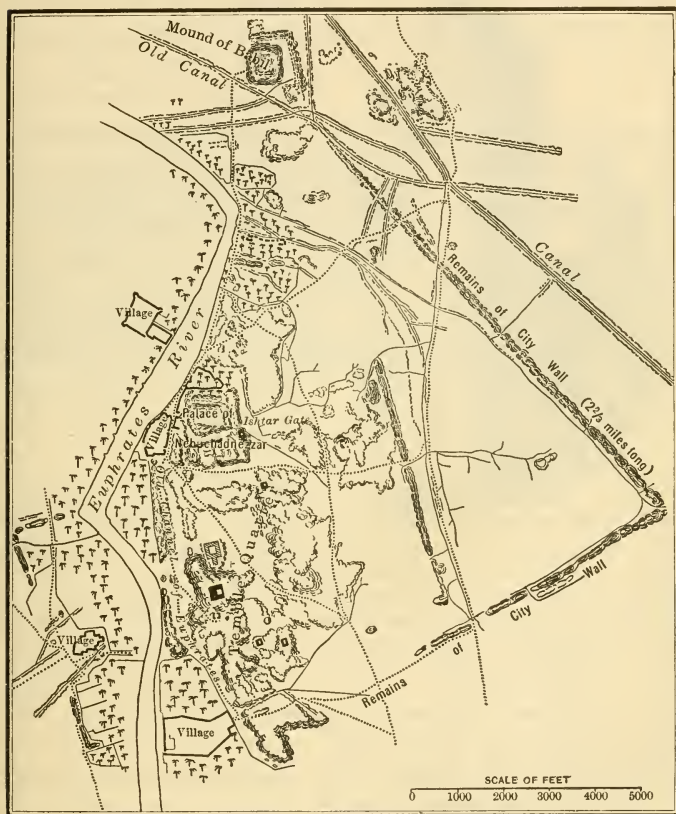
Mound of Babil
Old Canal
Canal
Remains of City Wall
($2\frac{2}{3}$ miles long)
Village
Euphrates River
Palace of Nebuchadnezzar
Ishtar Gate
Village
Quarter
Village
Remains of City Wall
Village

SCALE OF FEET
0 1000 2000 3000 4000 5000